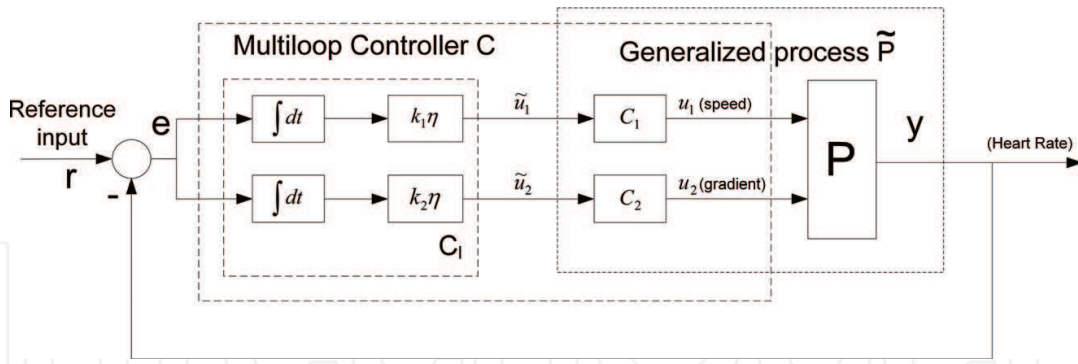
Multiloop Controller C

Generalized process $\widetilde{P}$

Reference input

r

e

-

$\int dt$

$k_1\eta$

$\int dt$

$k_2\eta$

$C_I$

$\widetilde{u}_1$

$\widetilde{u}_2$

$C_1$

$C_2$

$u_1$ (speed)

$u_2$ (gradient)

P

y

(Heart Rate)